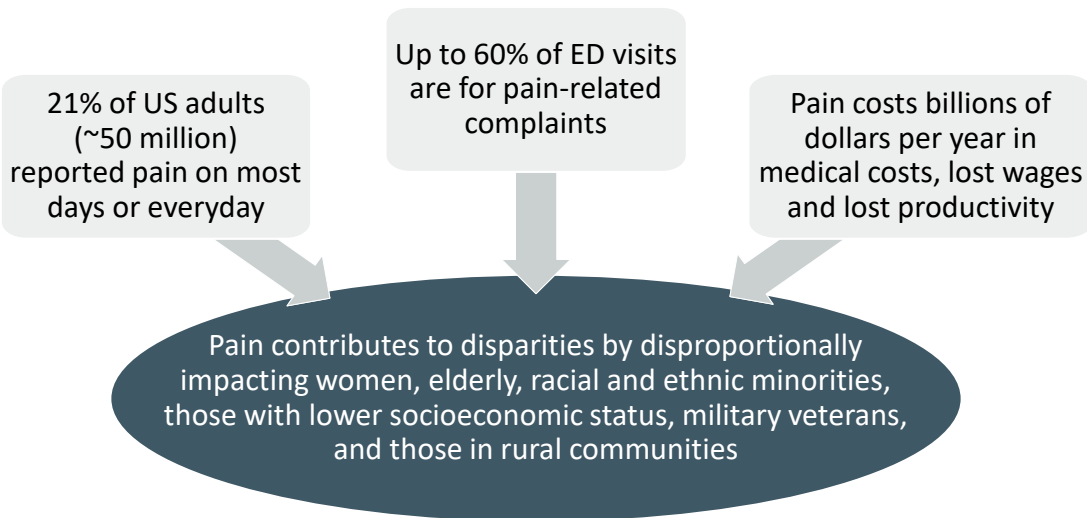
21% of US adults (~50 million) reported pain on most days or everyday

Up to 60% of ED visits are for pain-related complaints

Pain costs billions of dollars per year in medical costs, lost wages and lost productivity

Pain contributes to disparities by disproportionally impacting women, elderly, racial and ethnic minorities, those with lower socioeconomic status, military veterans, and those in rural communities